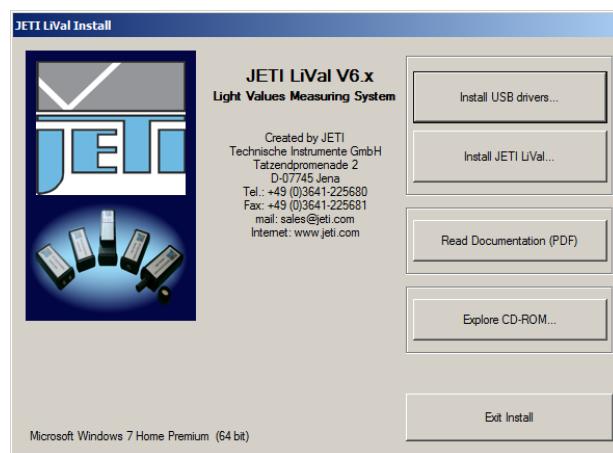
JETI LiVal Install

JETI

JETI LiVal V6.x
Light Values Measuring System

Created by JETI
Technische Instrumente GmbH
Tatzendpromenade 2
D-07745 Jena
Tel.: +49 (0)3641-225680
Fax: +49 (0)3641-225681
mail: sales@jeti.com
Internet: www.jeti.com

Install USB drivers...

Install JETI LiVal...

Read Documentation (PDF)

Explore CD-ROM...

Exit Install

Microsoft Windows 7 Home Premium (64 bit)